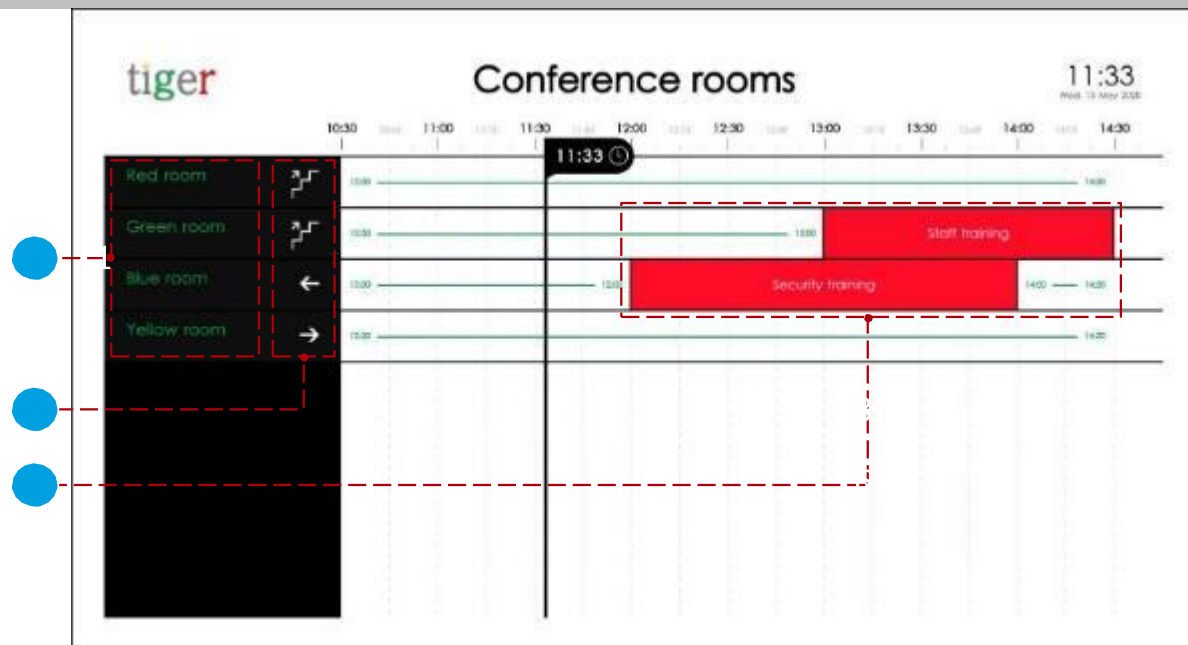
tiger

Conference rooms

11:33
Wed, 13 May 2020

10:30 11:00 11:30 12:00 12:30 13:00 13:30 14:00 14:30

11:33

Red room
Green room
Blue room
Yellow room

10:30 14:30
10:30 13:00
Staff training
10:30 12:00
Security training
14:00 14:30
10:30 14:30